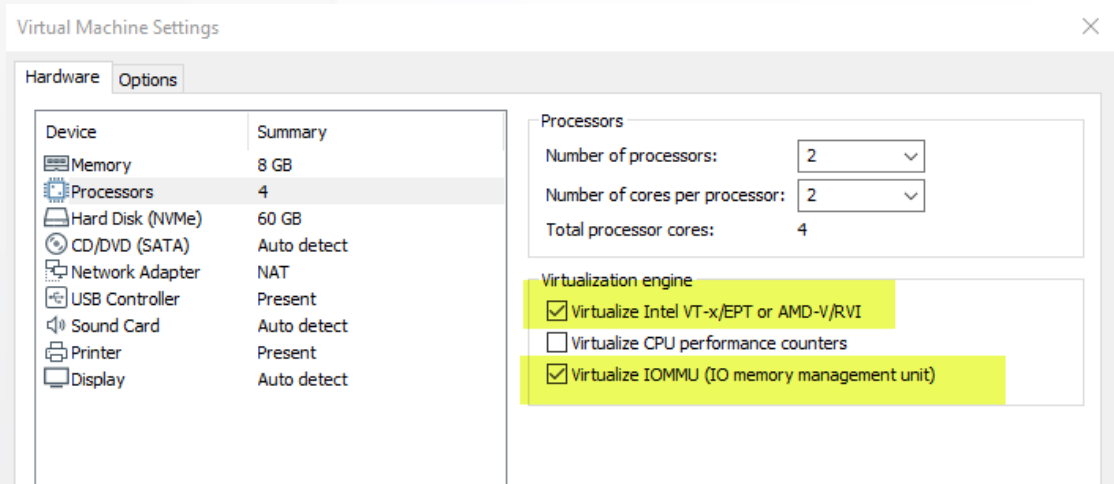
Virtual Machine Settings

Hardware Options

| Device | Summary |
|---|---|
| Memory | 8 GB |
| Processors | 4 |
| Hard Disk (NVMe) | 60 GB |
| CD/DVD (SATA) | Auto detect |
| Network Adapter | NAT |
| USB Controller | Present |
| Sound Card | Auto detect |
| Printer | Present |
| Display | Auto detect |

Processors

Number of processors: 2

Number of cores per processor: 2

Total processor cores: 4

Virtualization engine

Virtualize Intel VT-x/EPT or AMD-V/RVI

Virtualize CPU performance counters

Virtualize IOMMU (IO memory management unit)